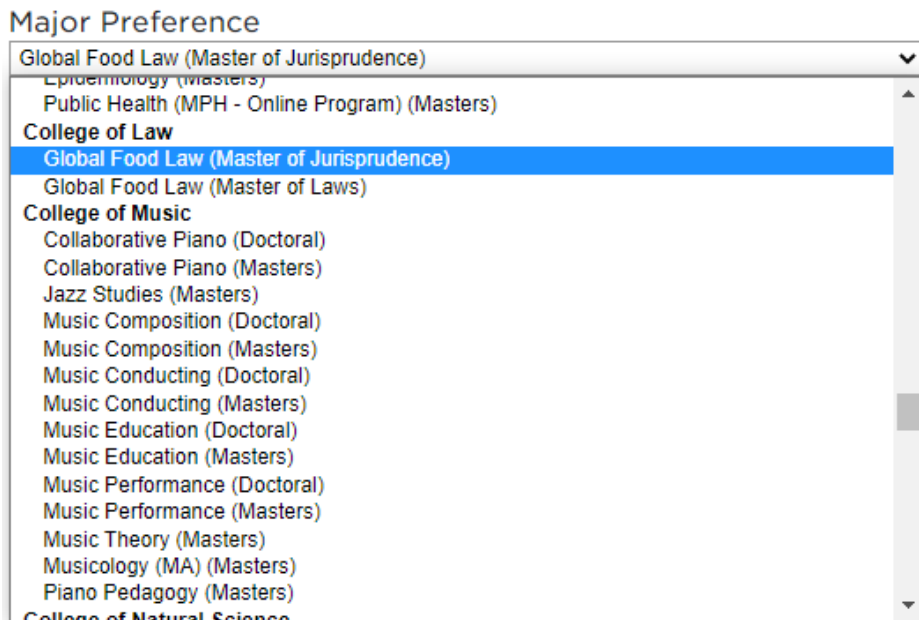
Major Preference

Global Food Law (Master of Jurisprudence)

Epidemiology (Masters)
Public Health (MPH - Online Program) (Masters)
College of Law
Global Food Law (Master of Jurisprudence)
Global Food Law (Master of Laws)
College of Music
Collaborative Piano (Doctoral)
Collaborative Piano (Masters)
Jazz Studies (Masters)
Music Composition (Doctoral)
Music Composition (Masters)
Music Conducting (Doctoral)
Music Conducting (Masters)
Music Education (Doctoral)
Music Education (Masters)
Music Performance (Doctoral)
Music Performance (Masters)
Music Theory (Masters)
Musicology (MA) (Masters)
Piano Pedagogy (Masters)
College of Natural Science